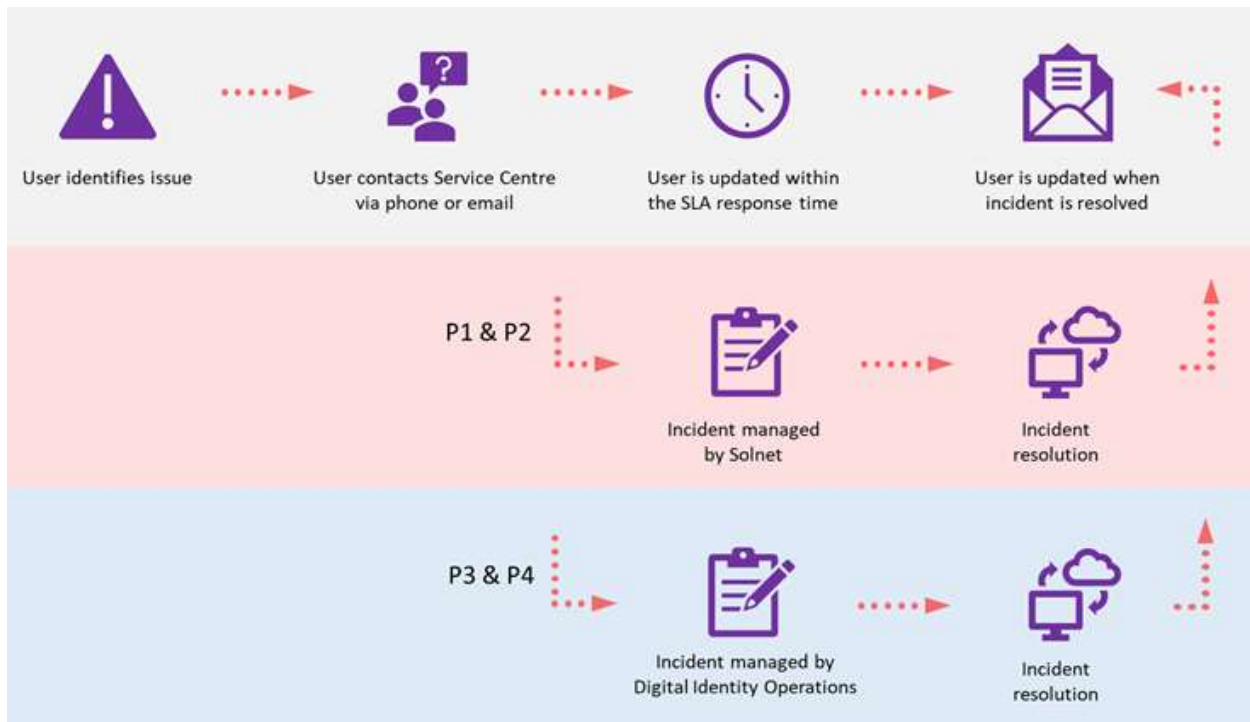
User identifies issue

User contacts Service Centre via phone or email

User is updated within the SLA response time

User is updated when incident is resolved

P1 & P2

Incident managed by Solnet

Incident resolution

P3 & P4

Incident managed by Digital Identity Operations

Incident resolution